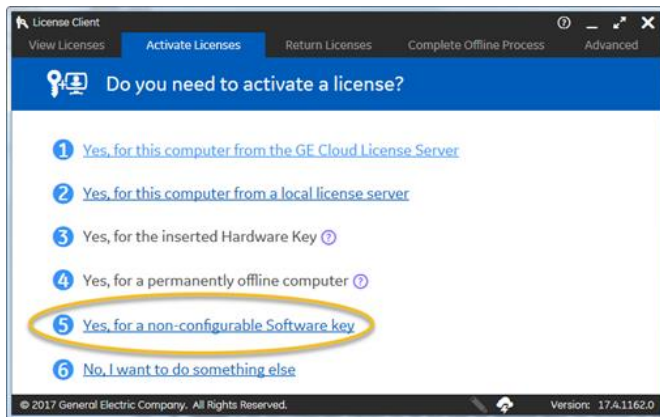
License Client

View Licenses | Activate Licenses | Return Licenses | Complete Offline Process | Advanced

Do you need to activate a license?

1 Yes, for this computer from the GE Cloud License Server

2 Yes, for this computer from a local license server

3 Yes, for the inserted Hardware Key ?

4 Yes, for a permanently offline computer ?

5 Yes, for a non-configurable Software key

6 No, I want to do something else

© 2017 General Electric Company. All Rights Reserved.

Version: 17.4.1162.0